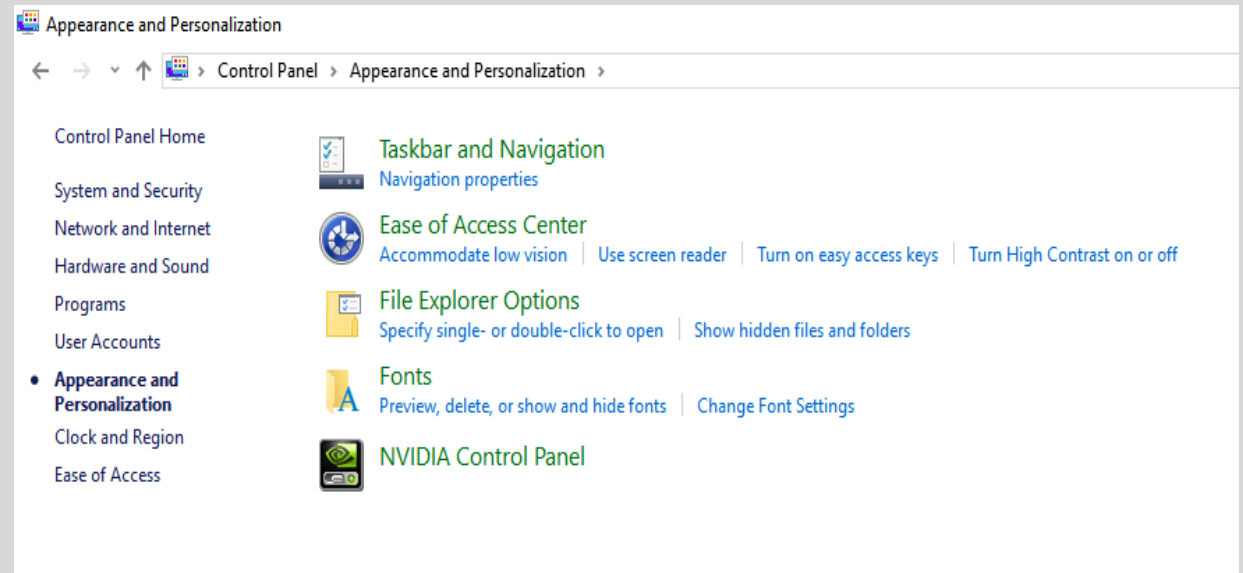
Appearance and Personalization

Control Panel › Appearance and Personalization ›

Control Panel Home

System and Security
Network and Internet
Hardware and Sound
Programs
User Accounts
Appearance and Personalization
Clock and Region
Ease of Access

Taskbar and Navigation
Navigation properties

Ease of Access Center
Accommodate low vision | Use screen reader | Turn on easy access keys | Turn High Contrast on or off

File Explorer Options
Specify single- or double-click to open | Show hidden files and folders

Fonts
Preview, delete, or show and hide fonts | Change Font Settings

NVIDIA Control Panel